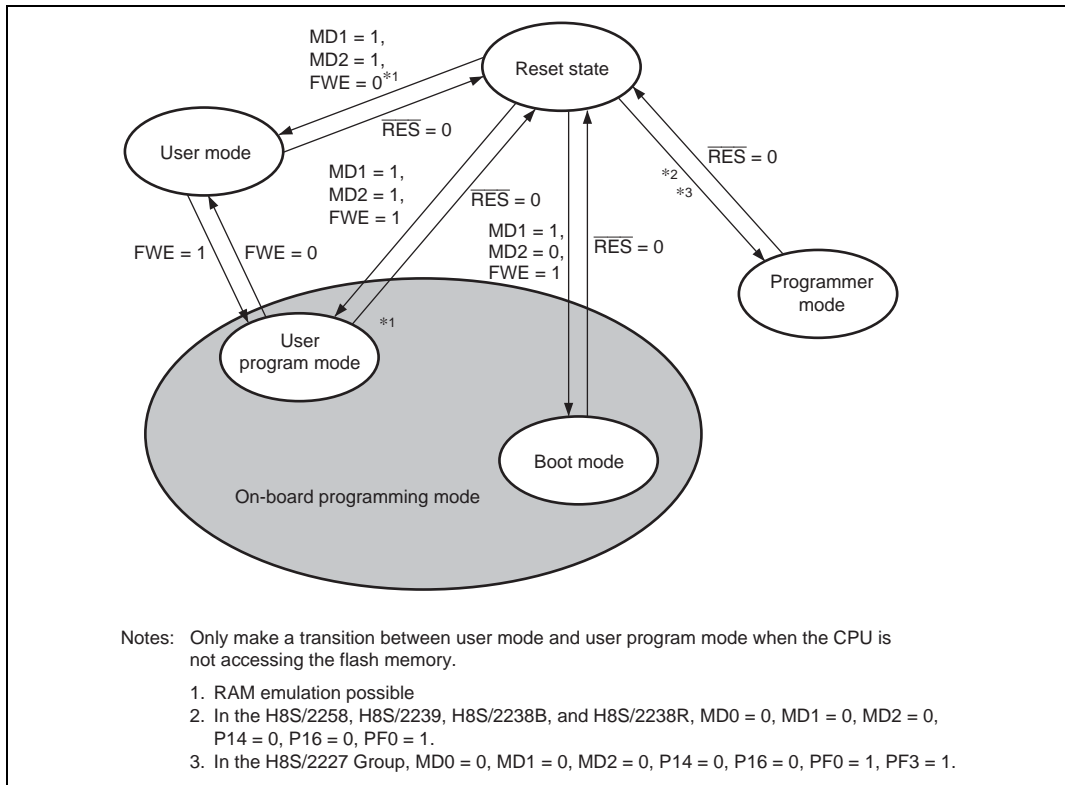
MD1 = 1,
MD2 = 1,
FWE = 0$^{*1}$

Reset state

User mode

$\overline{RES}$ = 0

MD1 = 1,
MD2 = 1,
FWE = 1

$\overline{RES}$ = 0

MD1 = 1,
MD2 = 0,
FWE = 1

$\overline{RES}$ = 0

$\overline{RES}$ = 0

*2
*3

FWE = 1

FWE = 0

Programmer mode

*1

User program mode

Boot mode

On-board programming mode

Notes: Only make a transition between user mode and user program mode when the CPU is not accessing the flash memory.

1. RAM emulation possible
2. In the H8S/2258, H8S/2239, H8S/2238B, and H8S/2238R, MD0 = 0, MD1 = 0, MD2 = 0, P14 = 0, P16 = 0, PF0 = 1.
3. In the H8S/2227 Group, MD0 = 0, MD1 = 0, MD2 = 0, P14 = 0, P16 = 0, PF0 = 1, PF3 = 1.